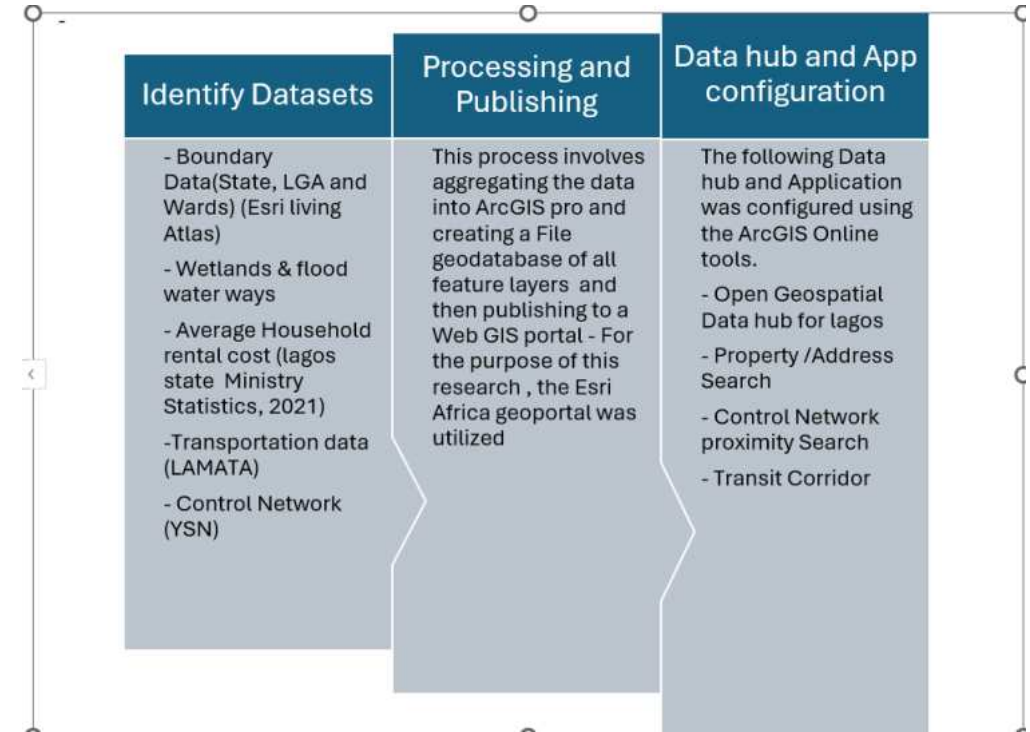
Identify Datasets

- Boundary Data(State, LGA and Wards) (Esri living Atlas)

- Wetlands & flood water ways

- Average Household rental cost (lagos state Ministry Statistics, 2021)

-Transportation data (LAMATA)

- Control Network (YSN)

Processing and Publishing

This process involves aggregating the data into ArcGIS pro and creating a File geodatabase of all feature layers and then publishing to a Web GIS portal - For the purpose of this research , the Esri Africa geoportal was utilized

Data hub and App configuration

The following Data hub and Application was configured using the ArcGIS Online tools.

- Open Geospatial Data hub for lagos

- Property /Address Search

- Control Network proximity Search

- Transit Corridor